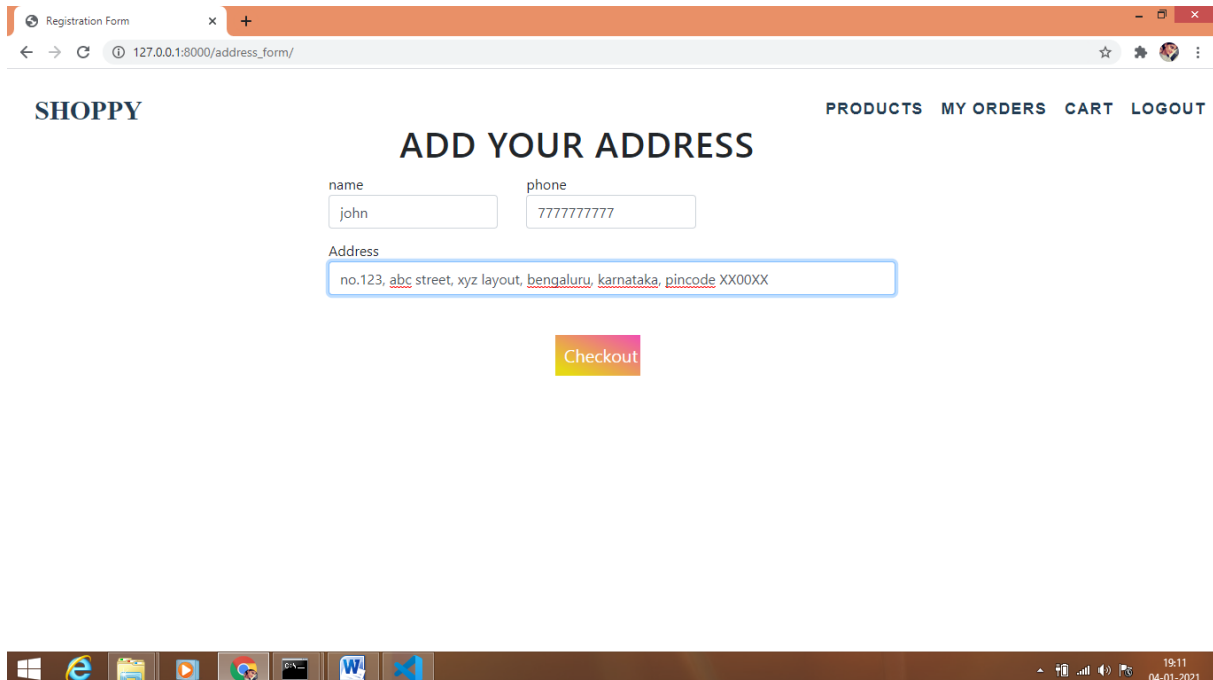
Registration Form
127.0.0.1:8000/address_form/

SHOPPY

PRODUCTS MY ORDERS CART LOGOUT

ADD YOUR ADDRESS

name
john

phone
7777777777

Address
no.123, abc street, xyz layout, bengaluru, karnataka, pincode XX00XX

Checkout

19:11
04-01-2021